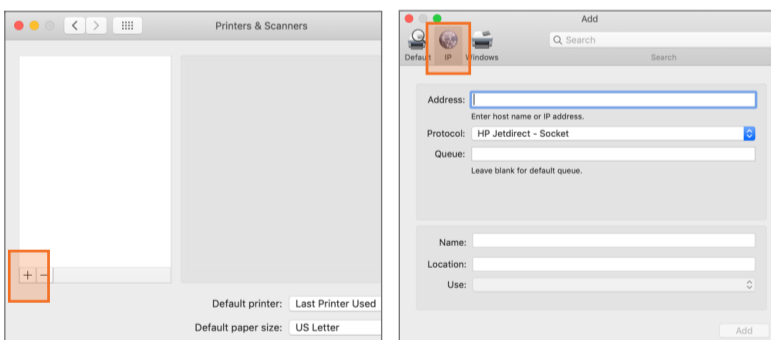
Printers & Scanners

+ −

Default printer: Last Printer Used

Default paper size: US Letter

Add

Default IP Windows

Search

Search

Address:

Enter host name or IP address.

Protocol: HP Jetdirect - Socket

Queue:

Leave blank for default queue.

Name:

Location:

Use:

Add